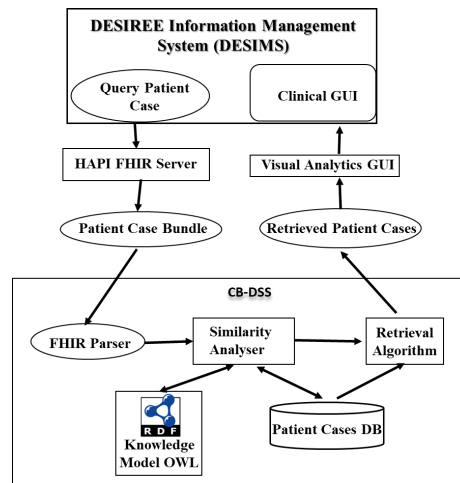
DESIREE Information Management System (DESIMS)

Query Patient Case

Clinical GUI

HAPI FHIR Server

Visual Analytics GUI

Patient Case Bundle

Retrieved Patient Cases

CB-DSS

FHIR Parser

Similarity Analyser

Retrieval Algorithm

RDF

Knowledge Model OWL

Patient Cases DB